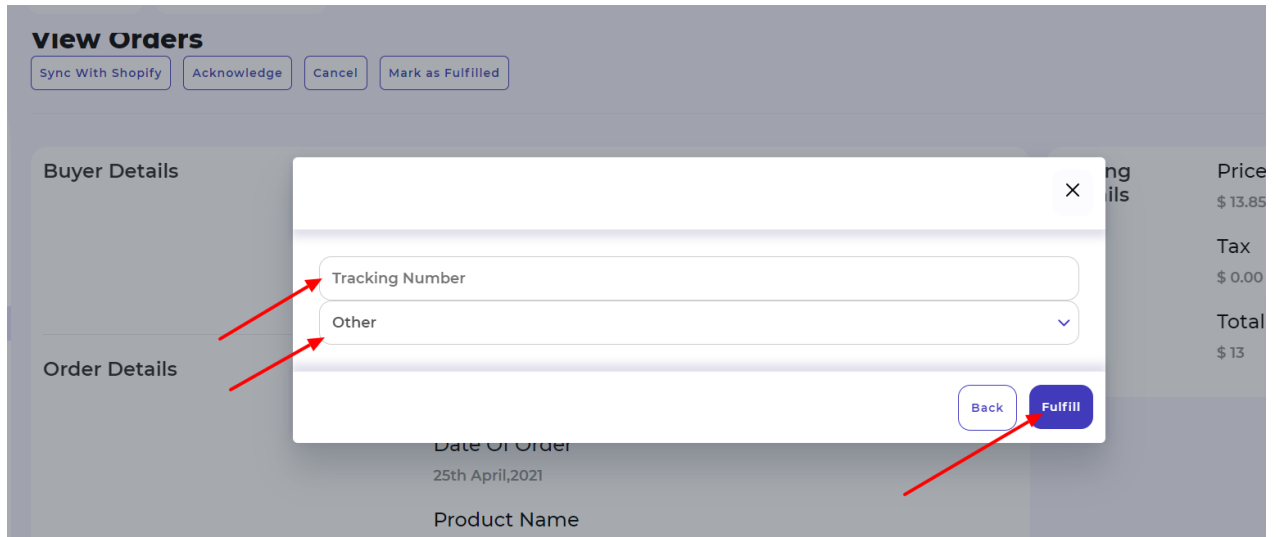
View Orders

Sync With Shopify | Acknowledge | Cancel | Mark as Fulfilled

Buyer Details

Order Details

ng
ils

Price
$ 13.85

Tax
$ 0.00

Total
$ 13

×

Tracking Number

Other

Back | Fulfill

Date Of Order
25th April,2021

Product Name